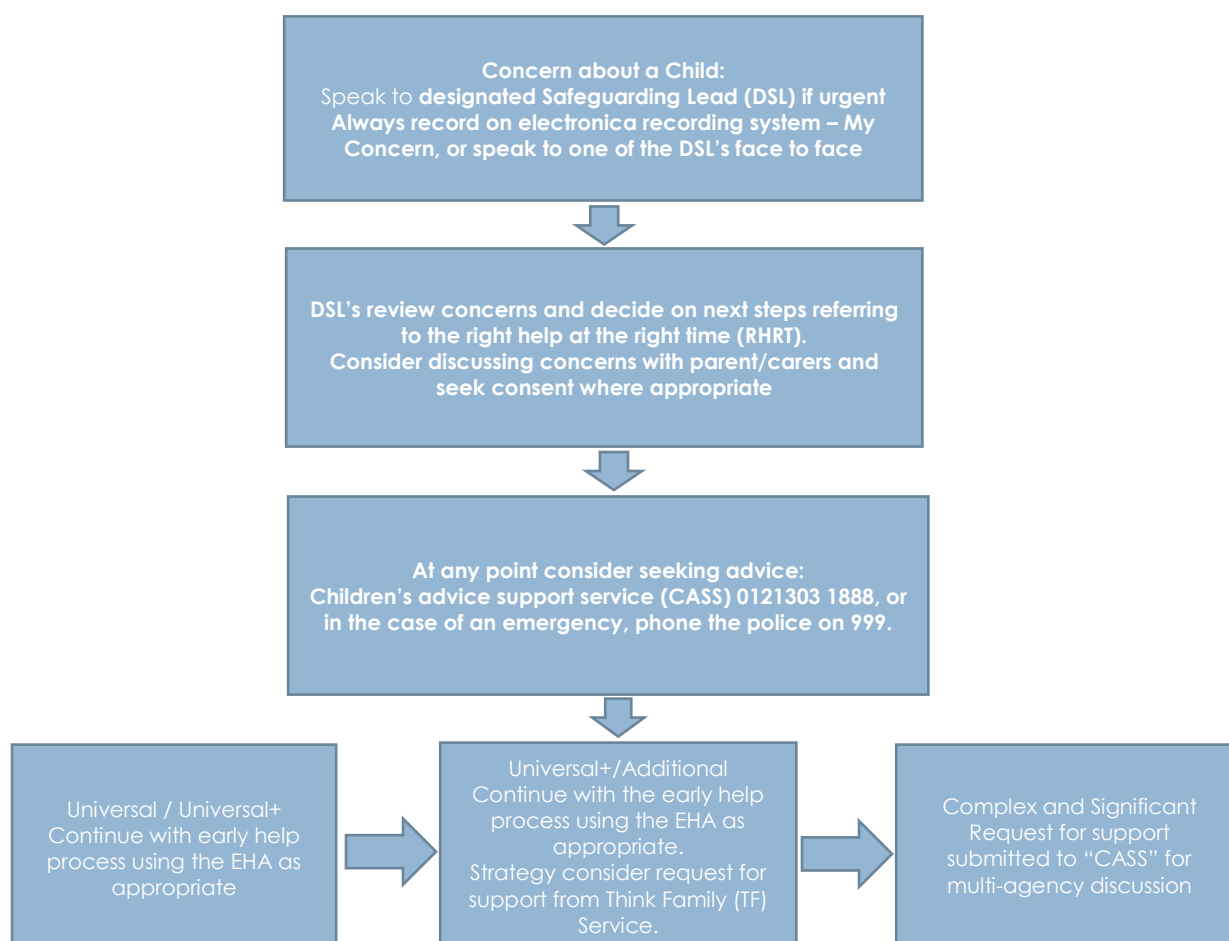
Concern about a Child:
Speak to designated Safeguarding Lead (DSL) if urgent
Always record on electronica recording system – My Concern, or speak to one of the DSL's face to face

DSL's review concerns and decide on next steps referring to the right help at the right time (RHRT).
Consider discussing concerns with parent/carers and seek consent where appropriate

At any point consider seeking advice:
Children's advice support service (CASS) 0121303 1888, or in the case of an emergency, phone the police on 999.

Universal / Universal+
Continue with early help process using the EHA as appropriate

Universal+/Additional
Continue with the early help process using the EHA as appropriate.
Strategy consider request for support from Think Family (TF) Service.

Complex and Significant
Request for support submitted to "CASS" for multi-agency discussion